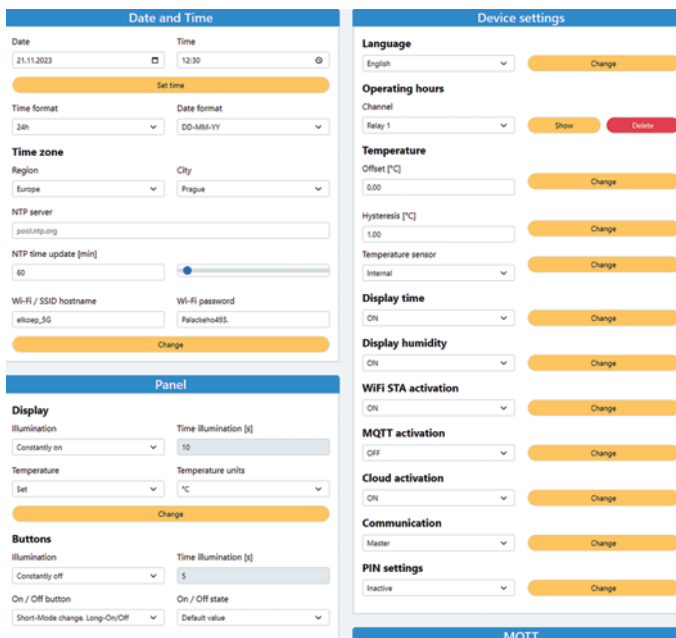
Date and Time

Date
21.11.2023

Time
12:30

Set time

Time format
24h

Date format
DD-MM-YY

Time zone

Region
Europe

City
Prague

NTP server
pool.ntp.org

NTP time update [min]
60

Wi-Fi / SSID hostname
elkoep_5G

Wi-Fi password
Palackeho493.

Change

Panel

Display

Illumination
Constantly on

Time illumination [s]
10

Temperature
Set

Temperature units
°C

Change

Buttons

Illumination
Constantly off

Time illumination [s]
5

On / Off button
Short-Mode change, Long-On/Off

On / Off state
Default value

Device settings

Language
English

Change

Operating hours

Channel
Relay 1

Show

Delete

Temperature

Offset [°C]
0.00

Change

Hysteresis [°C]
1.00

Change

Temperature sensor
Internal

Change

Display time
ON

Change

Display humidity
ON

Change

WiFi STA activation
ON

Change

MQTT activation
OFF

Change

Cloud activation
ON

Change

Communication
Master

Change

PIN settings
Inactive

Change

MQTT